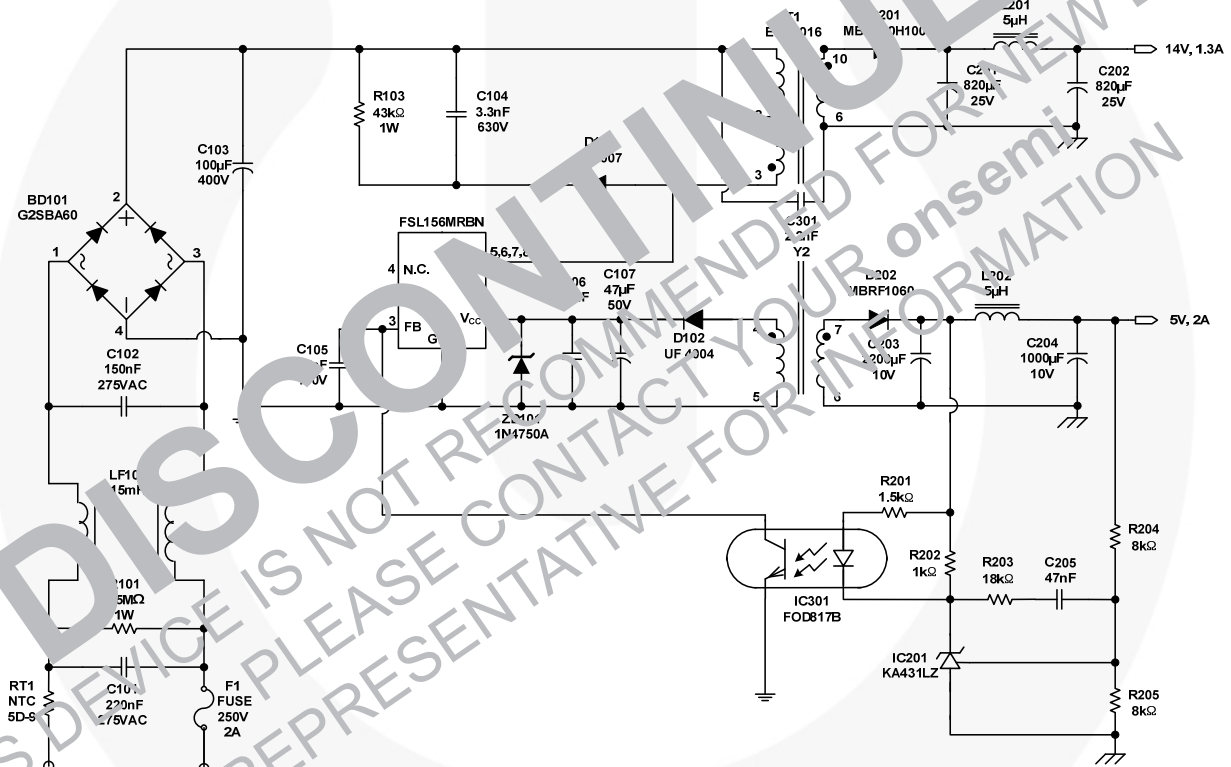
DISCONTINUED

THIS DEVICE IS NOT RECOMMENDED FOR NEW DESIGN

PLEASE CONTACT YOUR onsemi

REPRESENTATIVE FOR INFORMATION

T1
E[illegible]016

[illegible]201
MB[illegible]0H100

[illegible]201
5µH

14V, 1.3A

10

C2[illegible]
820µF
25V

C202
820µF
25V

6

R103
43kΩ
1W

C104
3.3nF
630V

D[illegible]
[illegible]007

3

C103
100µF
400V

BD101
G2SBA60

2

1

3

4

FSL156MRBN

5,6,7,8

4 N.C.

3 FB

$V_{CC}$

G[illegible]

C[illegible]301
2.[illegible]nF
Y2

D202
MBRF1060

L202
5µH

5V, 2A

C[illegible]06
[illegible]F

C107
47µF
50V

D102
UF4004

7

C203
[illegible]200µF
10V

C204
1000µF
10V

C105
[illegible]F
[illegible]0V

C102
150nF
275VAC

Z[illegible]101
1N4750A

5

8

LF10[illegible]
15mH

R201
1.5kΩ

R204
8kΩ

R202
1kΩ

R203
18kΩ

C205
47nF

R101
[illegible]5MΩ
1W

IC301
FOD817B

IC201
KA431LZ

RT1
NTC
5D-S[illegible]

C10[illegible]
220nF
275VAC

F1
FUSE
250V
2A

R205
8kΩ